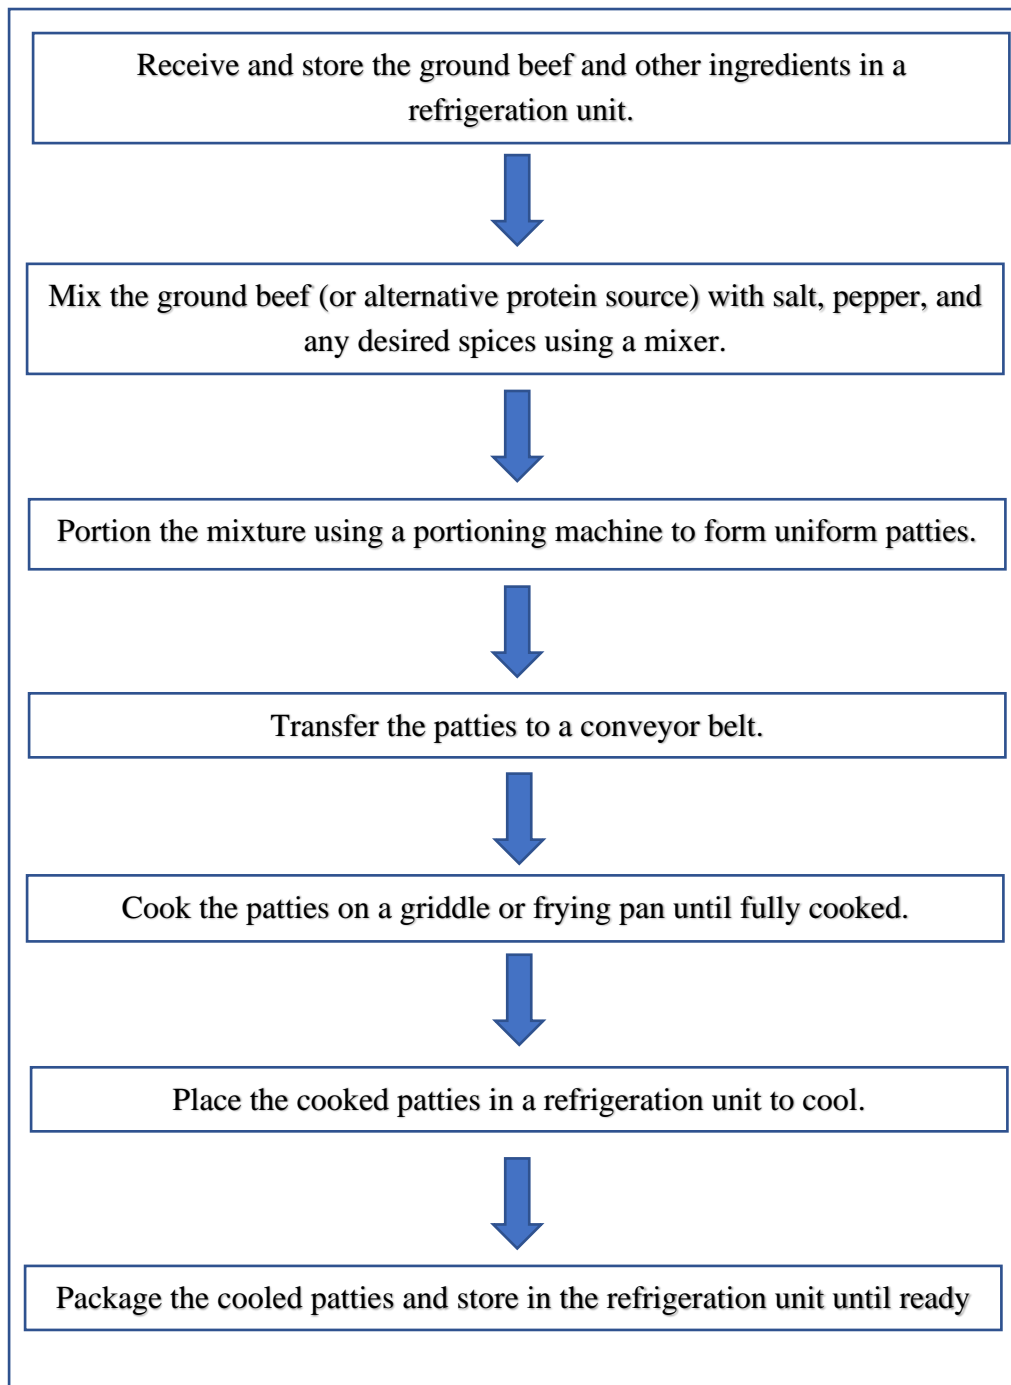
Receive and store the ground beef and other ingredients in a refrigeration unit.

Mix the ground beef (or alternative protein source) with salt, pepper, and any desired spices using a mixer.

Portion the mixture using a portioning machine to form uniform patties.

Transfer the patties to a conveyor belt.

Cook the patties on a griddle or frying pan until fully cooked.

Place the cooked patties in a refrigeration unit to cool.

Package the cooled patties and store in the refrigeration unit until ready